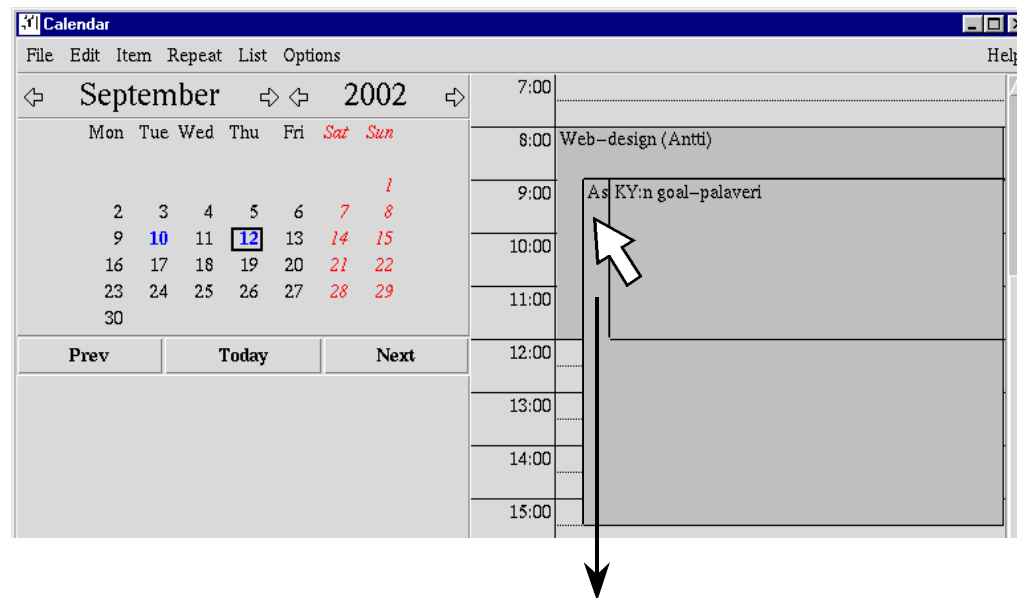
Calendar

File Edit Item Repeat List Options Help

September 2002

| Mon | Tue | Wed | Thu | Fri | Sat | Sun |
|---|---|---|---|---|---|---|
| | | | | | | 1 |
| 2 | 3 | 4 | 5 | 6 | 7 | 8 |
| 9 | 10 | 11 | 12 | 13 | 14 | 15 |
| 16 | 17 | 18 | 19 | 20 | 21 | 22 |
| 23 | 24 | 25 | 26 | 27 | 28 | 29 |
| 30 | | | | | | |

Prev Today Next

7:00
8:00 Web–design (Antti)
9:00 As KY:n goal–palaveri
10:00
11:00
12:00
13:00
14:00
15:00